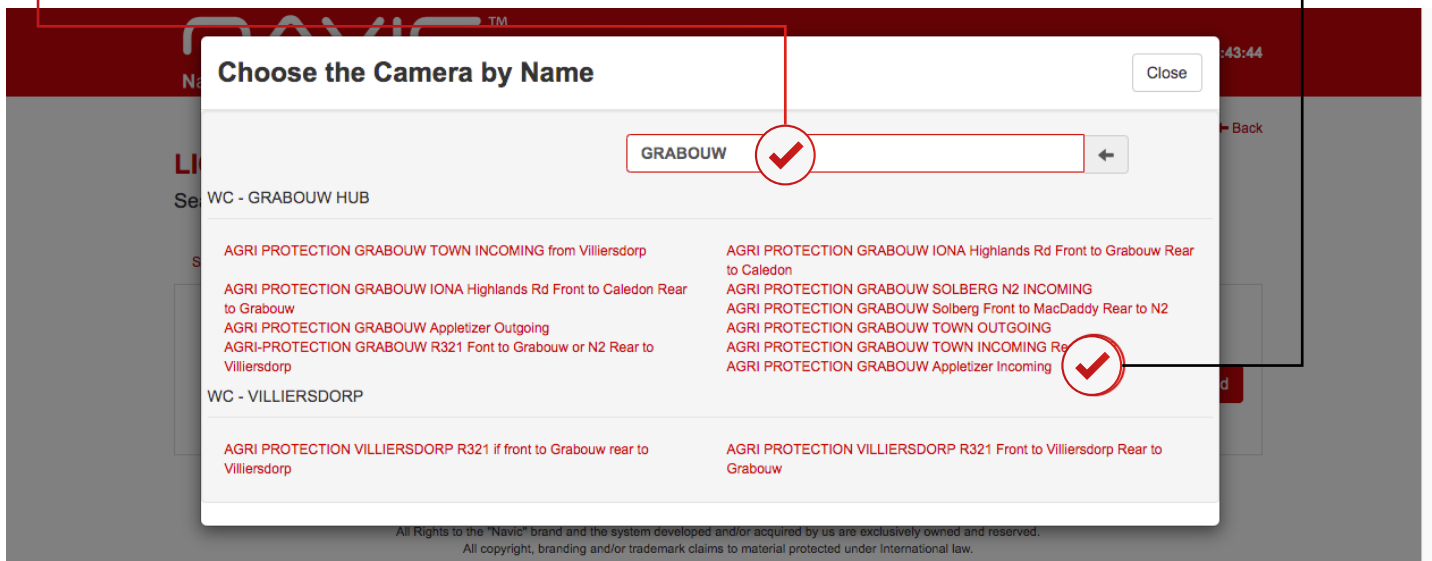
™

:43:44

Na

Back

LI

Se

S

Choose the Camera by Name

Close

GRABOUW

WC - GRABOUW HUB

AGRI PROTECTION GRABOUW TOWN INCOMING from Villiersdorp

AGRI PROTECTION GRABOUW IONA Highlands Rd Front to Caledon Rear to Grabouw

AGRI PROTECTION GRABOUW Appletizer Outgoing

AGRI-PROTECTION GRABOUW R321 Font to Grabouw or N2 Rear to Villiersdorp

AGRI PROTECTION GRABOUW IONA Highlands Rd Front to Grabouw Rear to Caledon

AGRI PROTECTION GRABOUW SOLBERG N2 INCOMING

AGRI PROTECTION GRABOUW Solberg Front to MacDaddy Rear to N2

AGRI PROTECTION GRABOUW TOWN OUTGOING

AGRI PROTECTION GRABOUW TOWN INCOMING Re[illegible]

AGRI PROTECTION GRABOUW Appletizer Incoming

d

WC - VILLIERSDORP

AGRI PROTECTION VILLIERSDORP R321 if front to Grabouw rear to Villiersdorp

AGRI PROTECTION VILLIERSDORP R321 Front to Villiersdorp Rear to Grabouw

All Rights to the "Navic" brand and the system developed and/or acquired by us are exclusively owned and reserved.
All copyright, branding and/or trademark claims to material protected under International law.